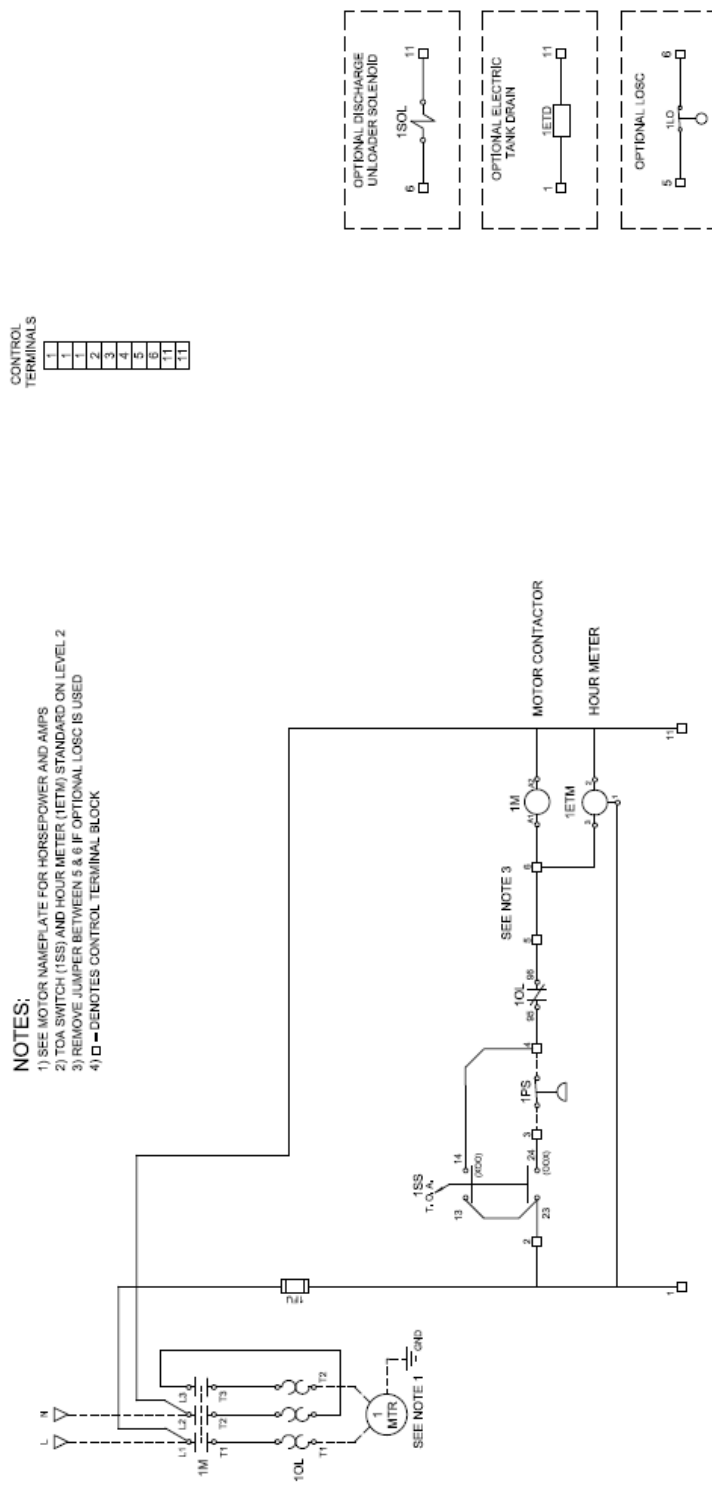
NOTES:
1) SEE MOTOR NAMEPLATE FOR HORSEPOWER AND AMPS
2) TOA SWITCH (1SS) AND HOUR METER (1ETM) STANDARD ON LEVEL 2
3) REMOVE JUMPER BETWEEN 5 & 6 IF OPTIONAL LOSC IS USED
4) □ - DENOTES CONTROL TERMINAL BLOCK

CONTROL TERMINALS

| 1 |
|---|
| 1 |
| 1 |
| 2 |
| 3 |
| 4 |
| 5 |
| 6 |
| 11 |
| 11 |

OPTIONAL DISCHARGE UNLOADER SOLENOID
6 1SOL 11

OPTIONAL ELECTRIC TANK DRAIN
1 1ETD 11

OPTIONAL LOSC
5 1LO 6

L N
L1 L2 L3
1M
T1 T2 T3
1OL
T1 T2
1 MTR
SEE NOTE 1
GND

1FU

1 2 13 23 1SS T.O.A. 14 24 (XOO) (OOX) 3 1PS 4 98 1OL 96 5 SEE NOTE 3 6 A1 1M A2 3 1ETM 2 1 11

MOTOR CONTACTOR
HOUR METER